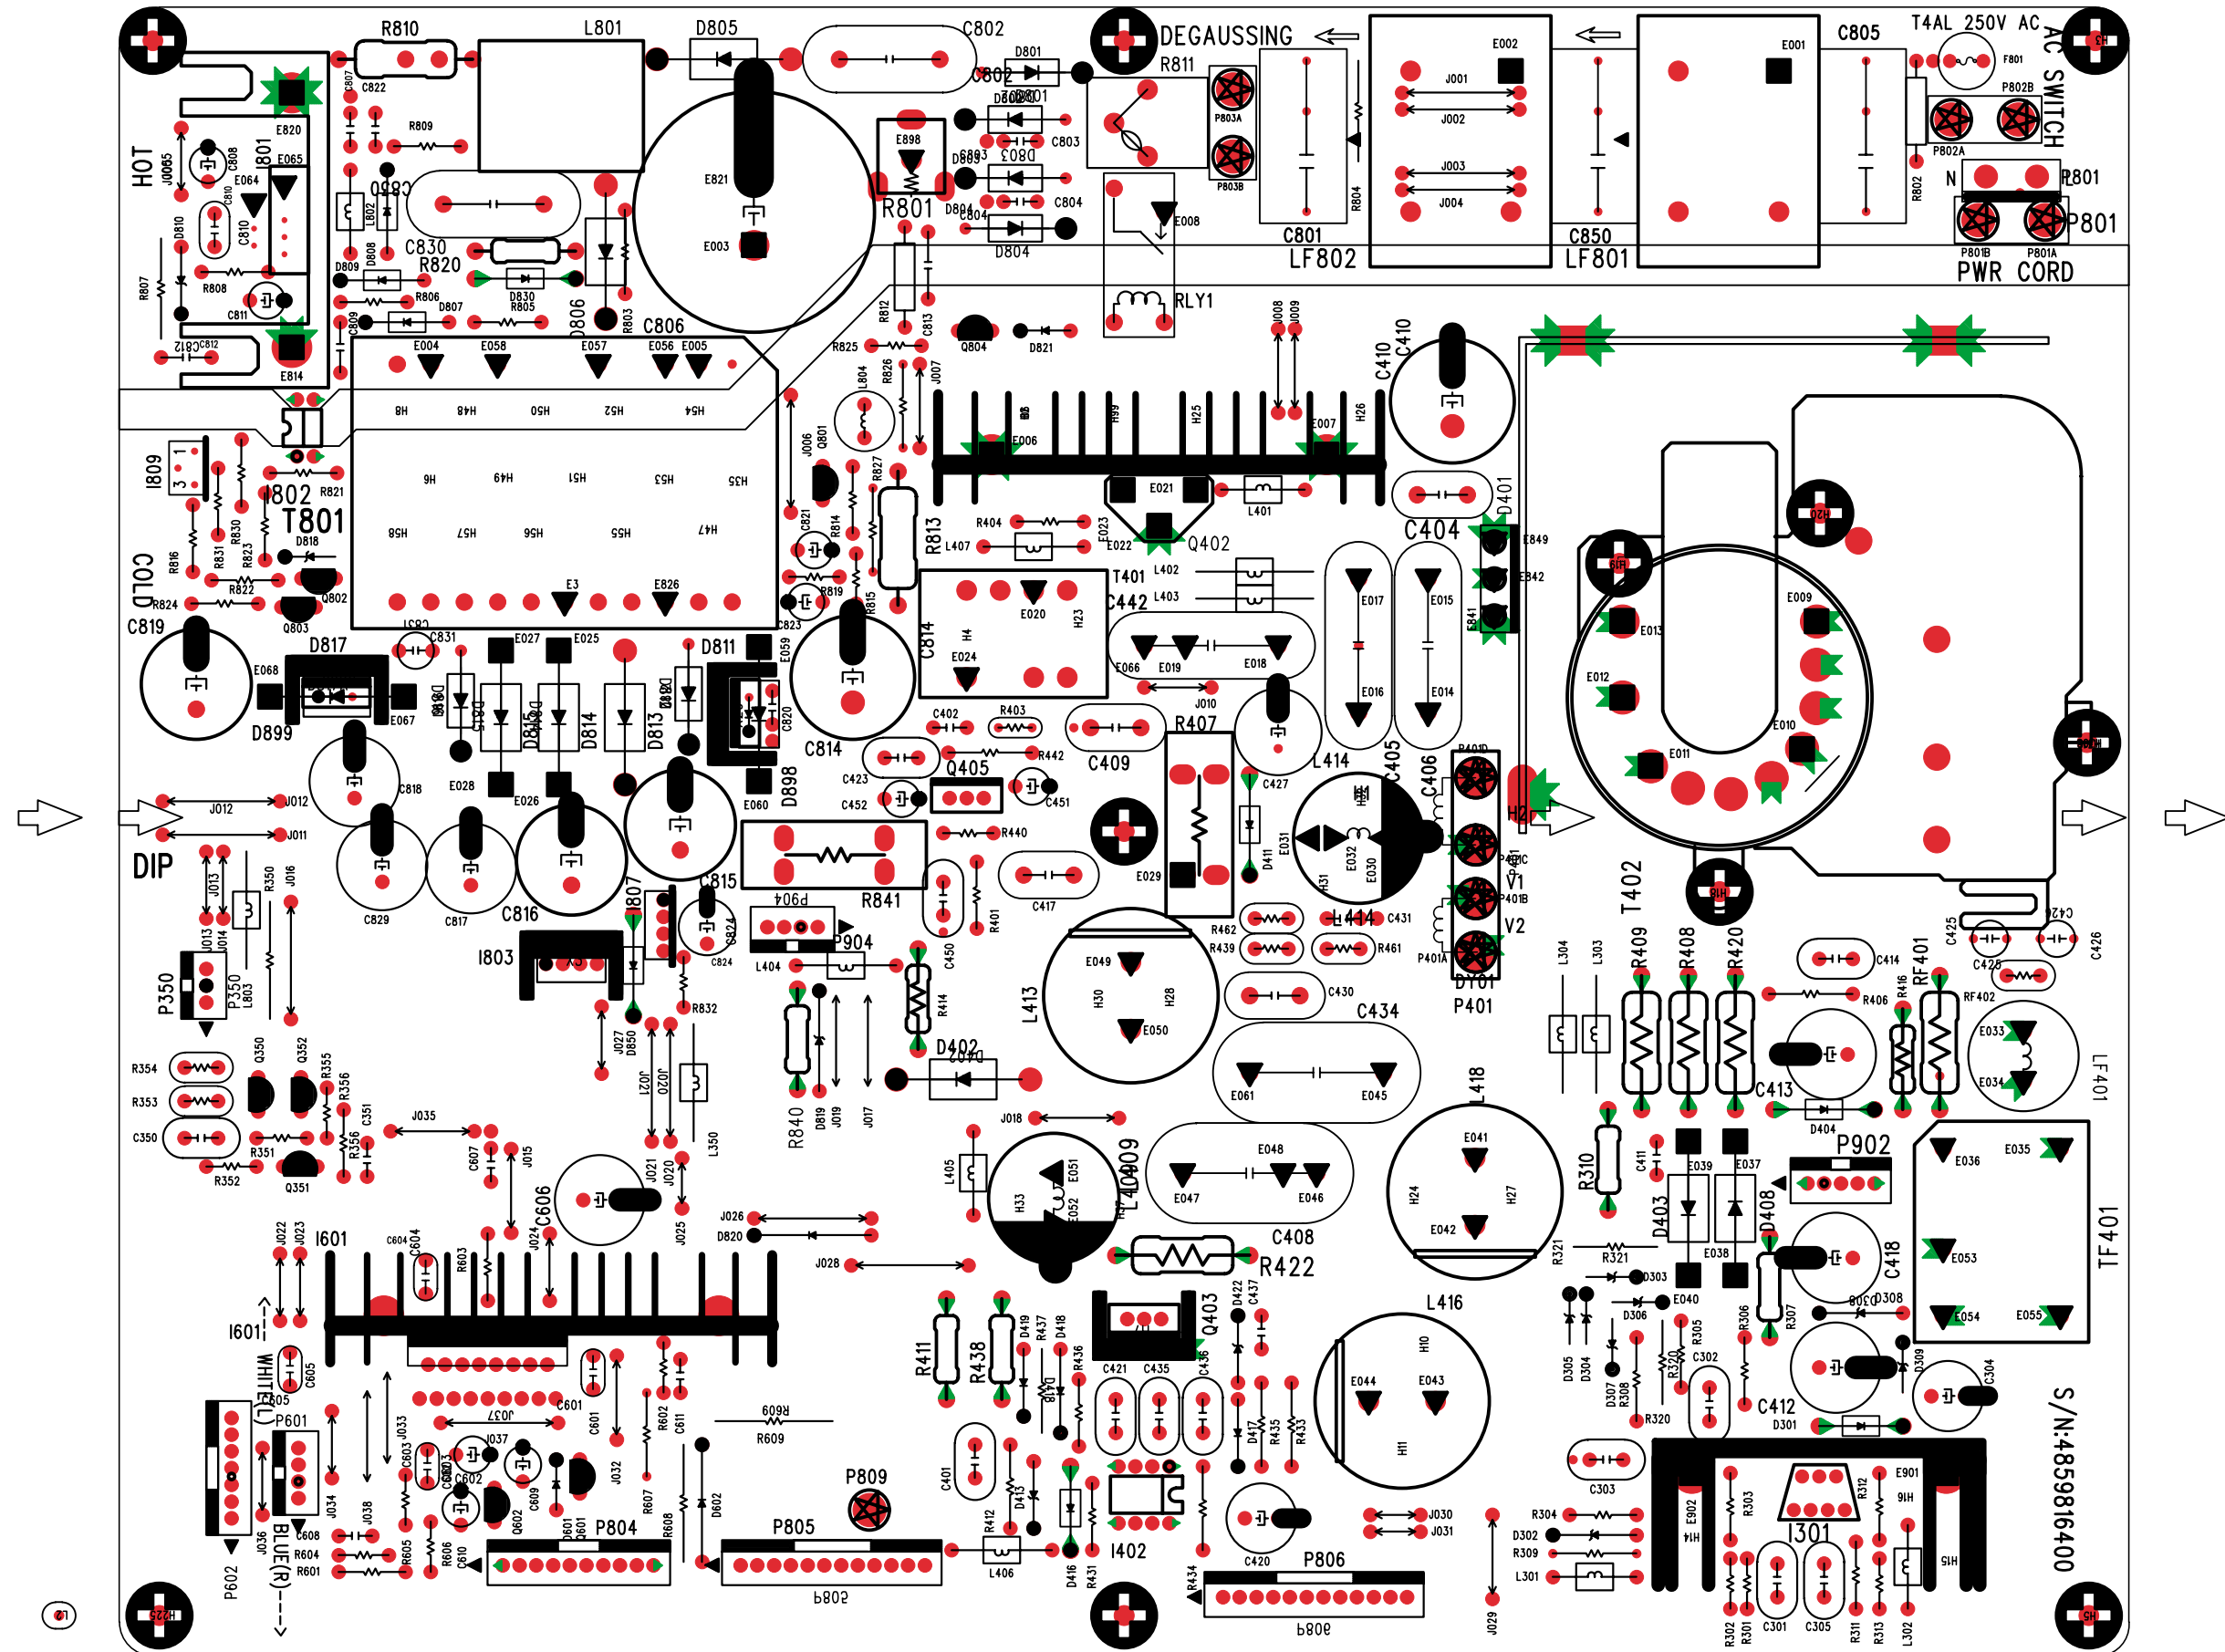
R810 L801 D805 C802 DEGAUSSING R811 E002 E001 C805 T4AL 250V AC AC SWITCH
C807 C822 R809 E820 E065 E064 C808 C810 D810 R807 R808 C811 C812 E814 HOT J0065 I801
D801 C802 D802 D803 C803 C804 D804 E898 R801 E821 E003 C830 R820 D809 D808 L802 C850 R806 D807 D830 R805 D806 R803 C806 C809
J001 J002 J003 J004 P803A P803B C801 LF802 C850 LF801 F801 P802B P802A R802 N P801 P801B P801A PWR CORD R804 E008 RLY1
E004 E058 E057 E056 E005 R825 Q804 D821 R812 C813 J008 J009 C410
I809 I802 R821 T801 D818 R830 R831 R823 R816 R822 R824 Q802 Q803 COLD C819 E068 D817 D899 E067 C831
L804 R826 J007 J006 Q801 E006 E007 E021 L401 Q402 R404 L407 E023 E022 R827 R813 C821 R814 R819 R815 C823 T401 L402 C442 L403 E020 H23 H4 E024 C814 E3 E826
C404 D401 E849 E842 E841 E017 E015 E016 E014 E066 E019 E018 J010 E013 E012 E011 E010 E009 H20
E027 E025 D811 E059 C820 D812 D813 D814 D815 D816 E028 E026 E060 D898 C814 C402 R403 R442 Q405 C452 C423 C451 C409 R407 C427 L414 C405 C406 P401D
J012 J011 DIP C818 C829 C817 C816 I807 C815 C824 R440 R841 P904 P904 C417 R401 E029 E031 D411 E032 E030 H31 P401C V1 P401B V2 P401A D401 P401 T402 H2
J013 J014 R350 J016 P350 L803 I803 L404 R832 C450 R414 L413 E049 H30 H28 E050 R462 R439 R461 C431 L434 C430 C434 L304 L303 R409 R408 R420 RF401 C425 C428 C426 C414 R406 R416 RF402 E033 E034 LF401 C413 D404
R354 R353 C350 Q350 Q352 R355 R356 C351 R351 R352 Q351 J035 J015 J027 D850 J021 J020 L350 D819 J019 J017 R840 D402 E061 E045 J018 L405 H33 E051 E052 L409 E048 E047 E046 L418 E041 H24 H27 E042 C408 R422 R310 C411 E039 E037 P902 D403 D408 E036 E035 E053 E054 E055 TF401 C418 R321 E038 D303 E040
C607 C606 J026 D820 J028 J025 J024 I601 J022 J023 C604 R603 C605 R605 P601 WHITE(L) BLUE(R) P602 J036 J038 J034 J033 J037 C603 C602 Q602 C609 J032 C601 R602 C611 R609 R607 R608 D602 P809 P804 P805 R606 C610 R604 R601 C608 D601 Q601
R411 R438 D419 R437 D418 R436 Q403 D422 C437 C421 C435 C436 L416 H10 E044 E043 H11 D417 R435 R433 C401 R412 D413 L406 D416 R431 I402 C420 R434 P806 J030 J031 J029 D305 D304 D306 R307 R308 R305 R320 C302 R306 R307 C308 D308 D309 C304 C412 D301 C303 R304 D302 R309 L301 E902 R303 R312 I301 E901 H14 H15 R302 R301 C301 C305 R311 R313 L302 S/N:4859816400